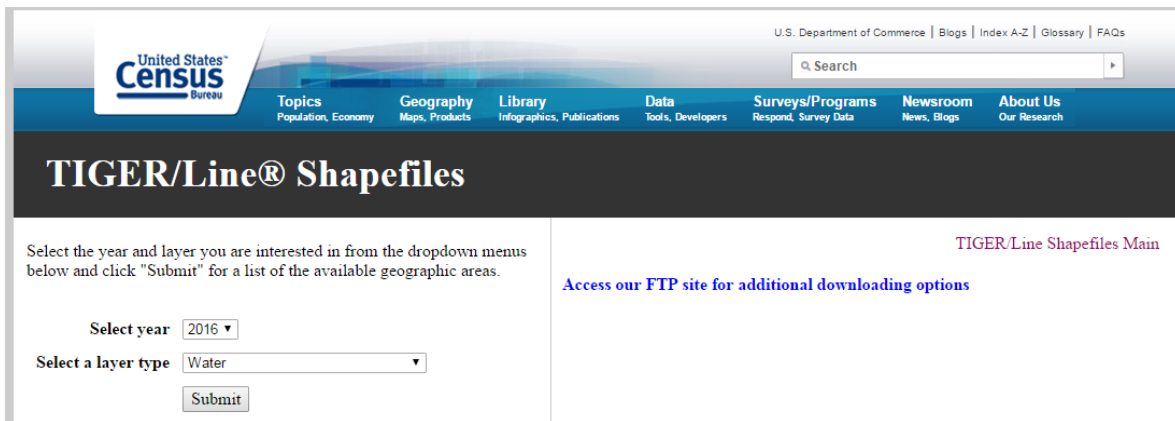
United States™
Census
Bureau

U.S. Department of Commerce | Blogs | Index A-Z | Glossary | FAQs

Search

Topics
Population, Economy

Geography
Maps, Products

Library
Infographics, Publications

Data
Tools, Developers

Surveys/Programs
Respond, Survey Data

Newsroom
News, Blogs

About Us
Our Research

TIGER/Line® Shapefiles

Select the year and layer you are interested in from the dropdown menus below and click "Submit" for a list of the available geographic areas.

Select year 2016

Select a layer type Water

Submit

TIGER/Line Shapefiles Main

Access our FTP site for additional downloading options